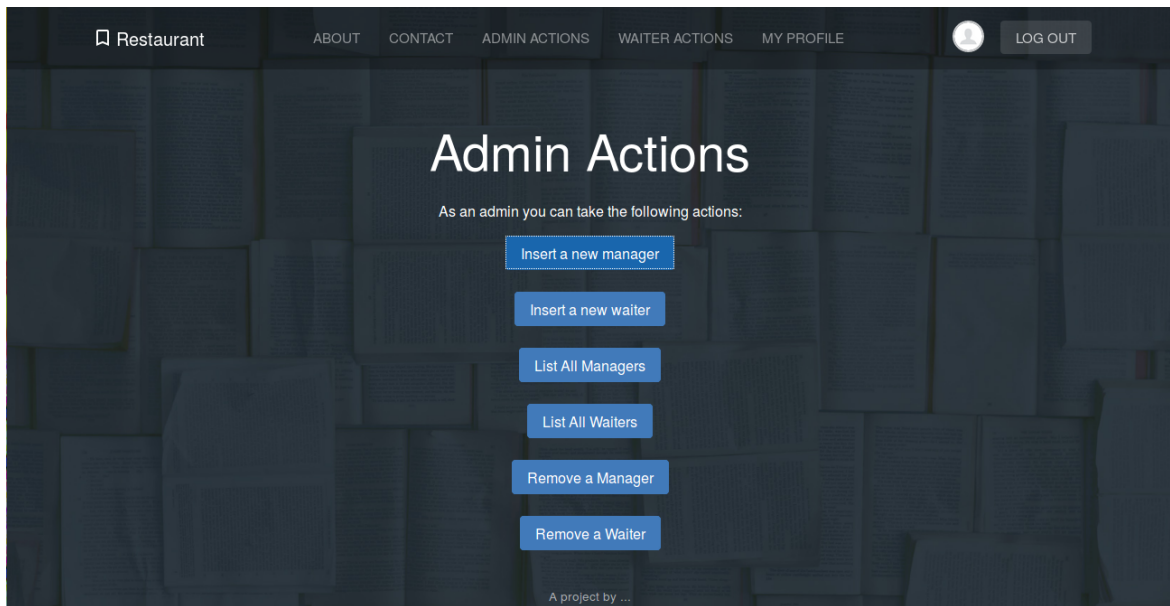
Restaurant

ABOUT CONTACT ADMIN ACTIONS WAITER ACTIONS MY PROFILE

LOG OUT

Admin Actions

As an admin you can take the following actions:

Insert a new manager

Insert a new waiter

List All Managers

List All Waiters

Remove a Manager

Remove a Waiter

A project by ...